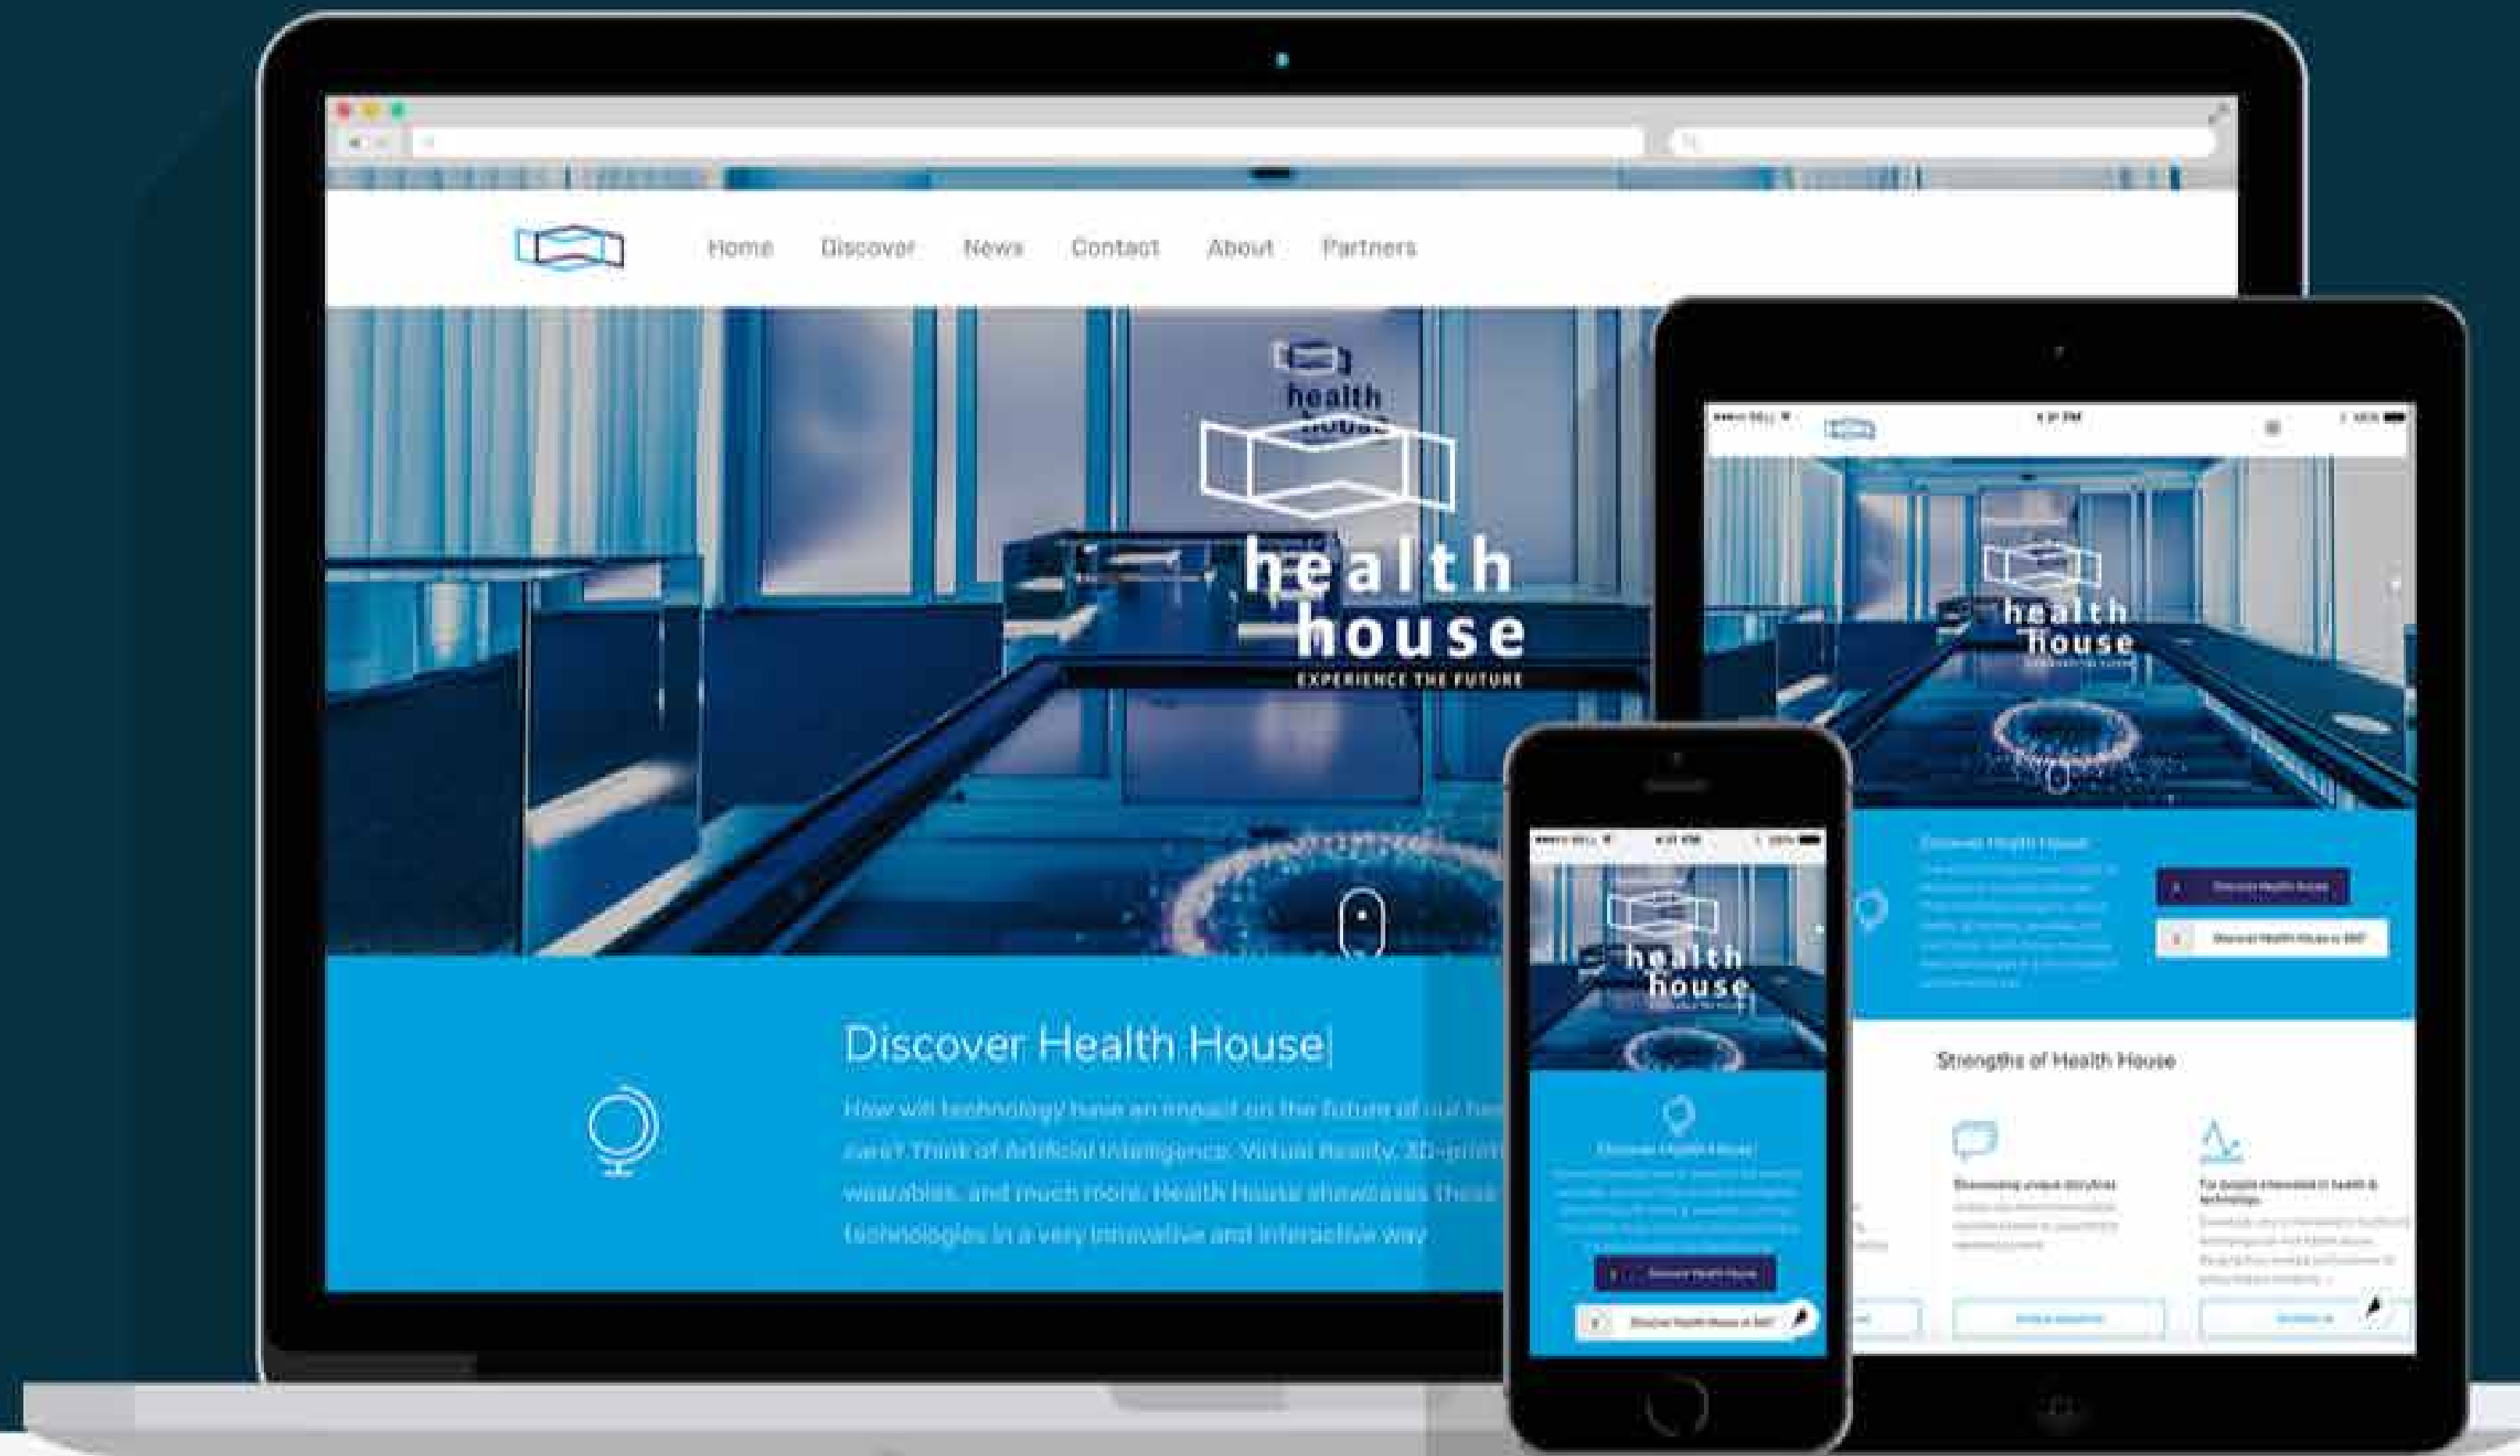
Home Discover News Contact About Partners

health house

health house
EXPERIENCE THE FUTURE

Discover Health House

How will technology have an impact on the future of our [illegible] care? Think of Artificial Intelligence, Virtual Reality, 3D-print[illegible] wearables, and much more. Health House showcases these technologies in a very innovative and interactive way.

health house

Discover Health House

Strengths of Health House

health house

Discover Health House